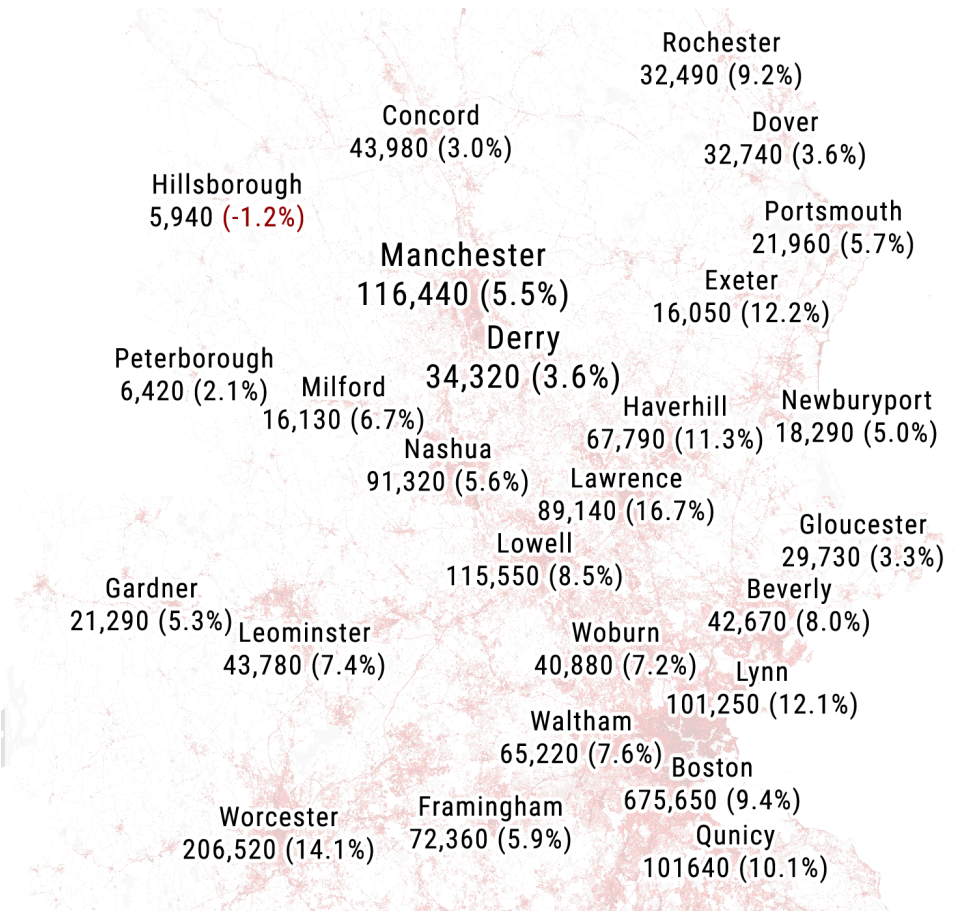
Rochester
32,490 (9.2%)

Concord
43,980 (3.0%)

Dover
32,740 (3.6%)

Hillsborough
5,940 (-1.2%)

Portsmouth
21,960 (5.7%)

Manchester
116,440 (5.5%)

Exeter
16,050 (12.2%)

Derry
34,320 (3.6%)

Peterborough
6,420 (2.1%)

Milford
16,130 (6.7%)

Haverhill
67,790 (11.3%)

Newburyport
18,290 (5.0%)

Nashua
91,320 (5.6%)

Lawrence
89,140 (16.7%)

Gloucester
29,730 (3.3%)

Lowell
115,550 (8.5%)

Gardner
21,290 (5.3%)

Beverly
42,670 (8.0%)

Leominster
43,780 (7.4%)

Woburn
40,880 (7.2%)

Lynn
101,250 (12.1%)

Waltham
65,220 (7.6%)

Boston
675,650 (9.4%)

Worcester
206,520 (14.1%)

Framingham
72,360 (5.9%)

Qunicy
101640 (10.1%)